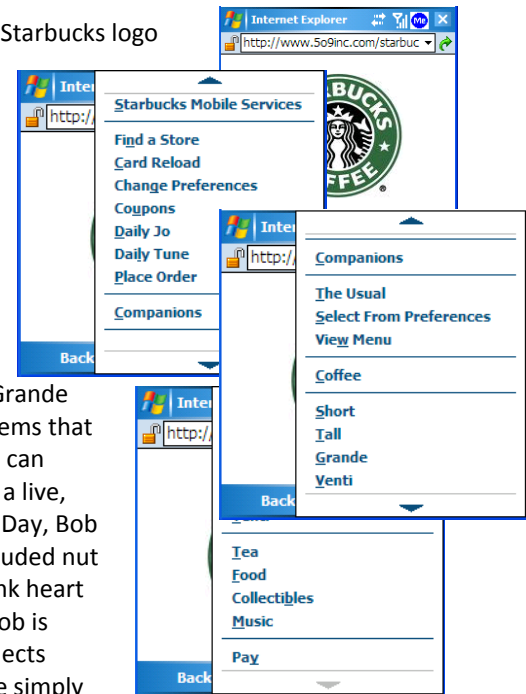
Starbucks logo

Internet Explorer

http://www.5o9inc.com/starbuc

STARBUCKS COFFEE

Inter

http:/

Starbucks Mobile Services

Find a Store
Card Reload
Change Preferences
Coupons
Daily Jo
Daily Tune
Place Order

Companions

Back

Grande
ems that
can
a live,
Day, Bob
uded nut
nk heart
ob is
ects
e simply

Inter

http:/

Companions

The Usual
Select From Preferences
View Menu

Coffee

Short
Tall
Grande
Venti

Inter

http:/

Back

Tea
Food
Collectibles
Music

Pay

Back